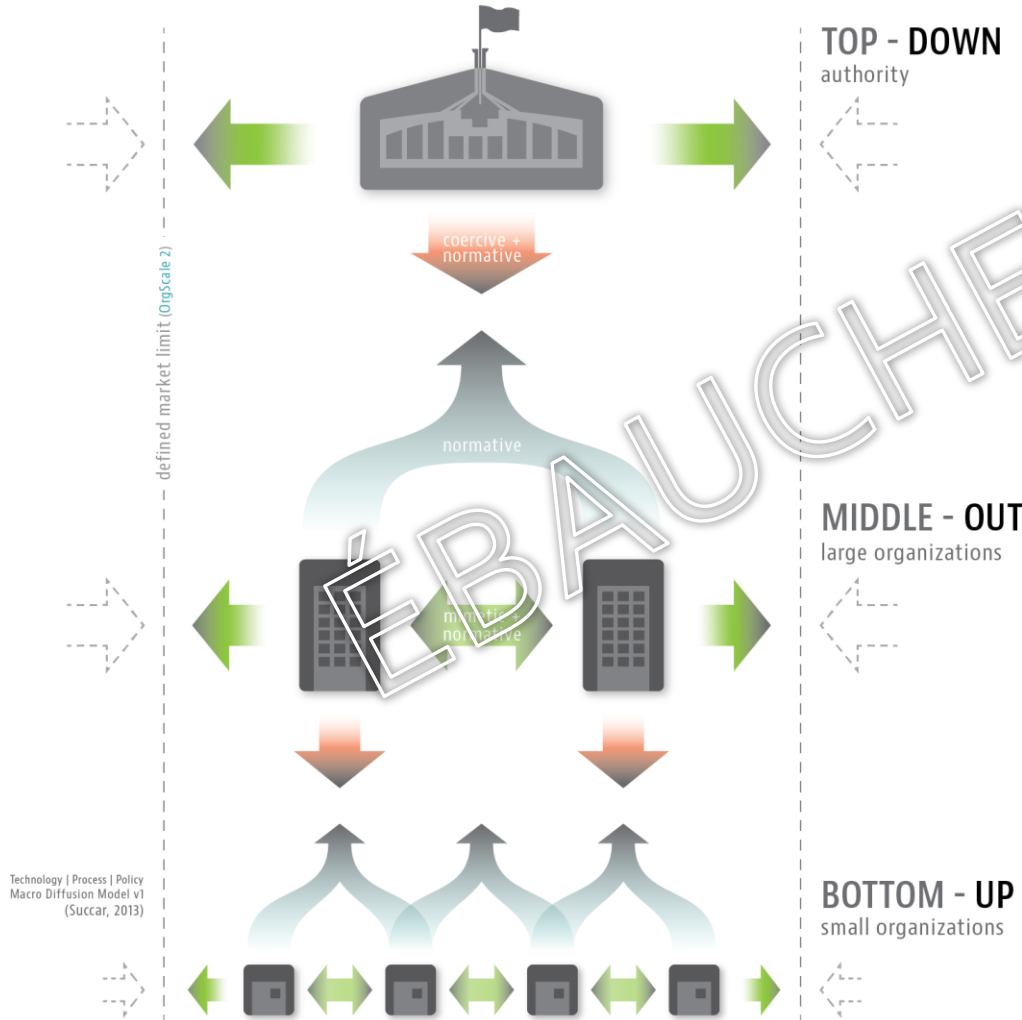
TOP - DOWN
authority

coercive + normative

normative

defined market limit (OrgScale 2)

MIDDLE - OUT
large organizations

mimetic + normative

ÉBAUCHE

Technology | Process | Policy
Macro Diffusion Model v1
(Succar, 2013)

BOTTOM - UP
small organizations